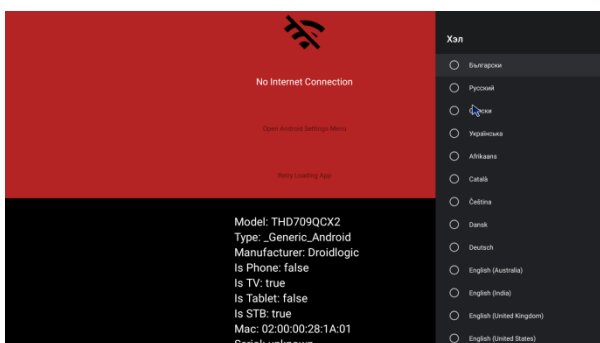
No Internet Connection

Open Android Settings Menu

Retry Loading App

Model: THD709QCX2
Type: _Generic_Android
Manufacturer: Droidlogic
Is Phone: false
Is TV: true
Is Tablet: false
Is STB: true
Mac: 02:00:00:28:1A:01
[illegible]

Хэл

Български
Русский
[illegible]ски
Українська
Afrikaans
Català
Čeština
Dansk
Deutsch
English (Australia)
English (India)
English (United Kingdom)
English (United States)